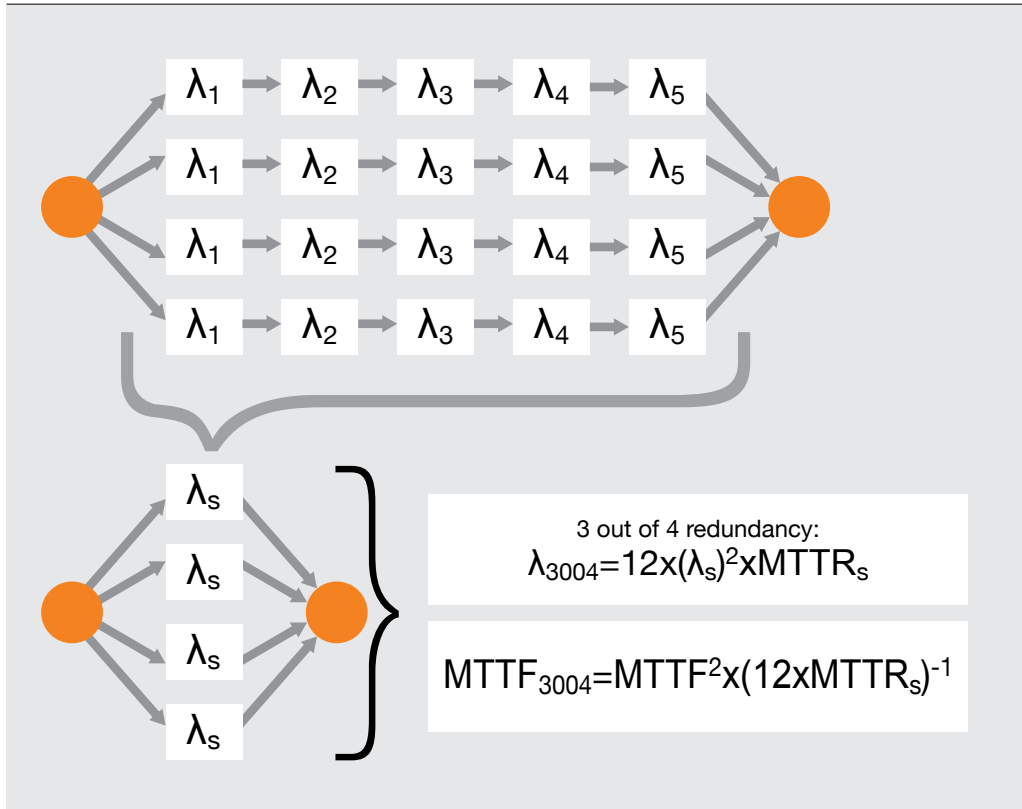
$\lambda_1$ $\lambda_2$ $\lambda_3$ $\lambda_4$ $\lambda_5$

$\lambda_1$ $\lambda_2$ $\lambda_3$ $\lambda_4$ $\lambda_5$

$\lambda_1$ $\lambda_2$ $\lambda_3$ $\lambda_4$ $\lambda_5$

$\lambda_1$ $\lambda_2$ $\lambda_3$ $\lambda_4$ $\lambda_5$

$\lambda_s$

$\lambda_s$

$\lambda_s$

$\lambda_s$

3 out of 4 redundancy:
$\lambda_{3004}$=12x$(\lambda_s)^2$xMTTR$_s$

MTTF$_{3004}$=MTTF$^2$x(12xMTTR$_s$)$^{-1}$